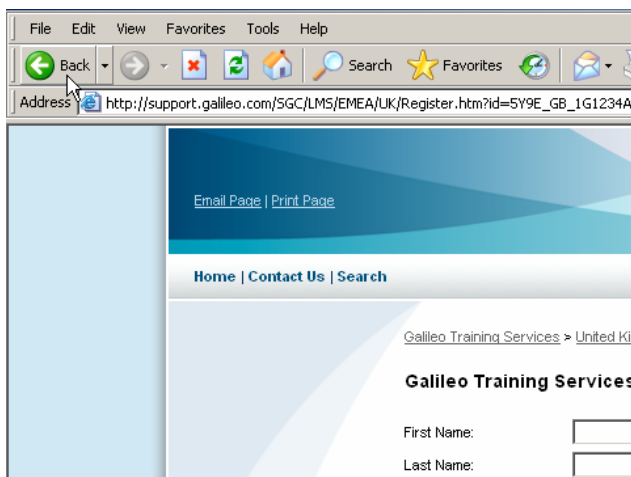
File Edit View Favorites Tools Help

Back Search Favorites

Address http://support.galileo.com/SGC/LMS/EMEA/UK/Register.htm?id=5Y9E_GB_1G1234A

Email Page | Print Page

Home | Contact Us | Search

Galileo Training Services > United Ki

Galileo Training Services

First Name:

Last Name: